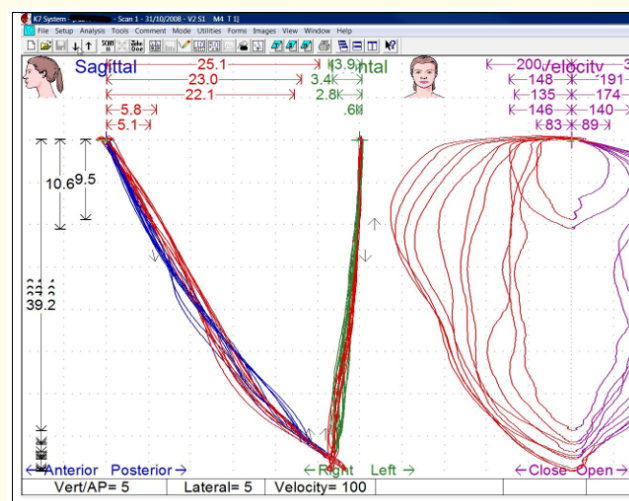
K7 System - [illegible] - Scan 1 - 31/10/2008 - V2 S1 M4 T 1]

File Setup Analysis Tools Comment Mode Utilities Forms Images View Window Help

Sagittal

25.1

23.0

22.1

5.8

5.1

3.9

3.4

2.8

.6

ntal

200

Velocity

148

191

135

174

146

140

83

89

10.6

9.5

39.2

← Anterior Posterior →

← Right Left →

← Close Open →

Vert/AP= 5

Lateral= 5

Velocity= 100